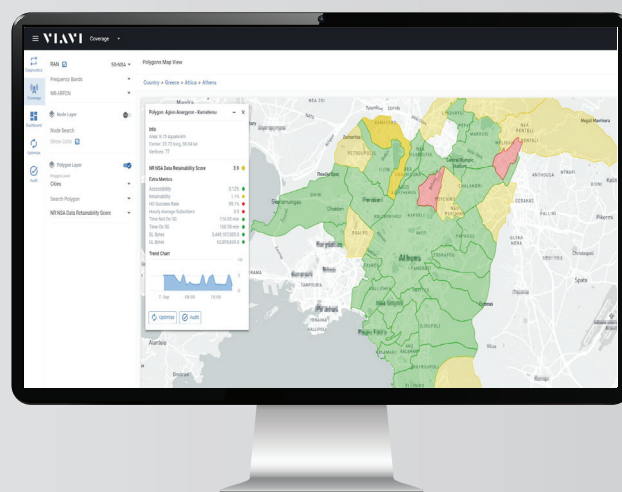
VIAVI Coverage

Diagnostics
Coverage
Dashboard
Optimize
Audit

RAN
5G-NSA
Frequency Bands
NR-ARFCN
Node Layer
Node Search
Polygon Layer
Cities
Search Polygon
NR NSA Data Retainability Score

Polygon Map View
Country > Greece > Attica > Athens

Polygon: Agios Anargyroi - Kamatero
Info
NR NSA Data Retainability Score
3.9
Extra Metrics
Accessibility
Retainability
HO Success Rate
Hourly Average Subscribers
Time Not On 5G
Time On 5G
DL Bytes
UL Bytes
Trend Chart
Optimize
Audit

Athens
Peristeri
Piraeus
Megali Mantineia
Pallini
Pikermi
Spata
Salamina